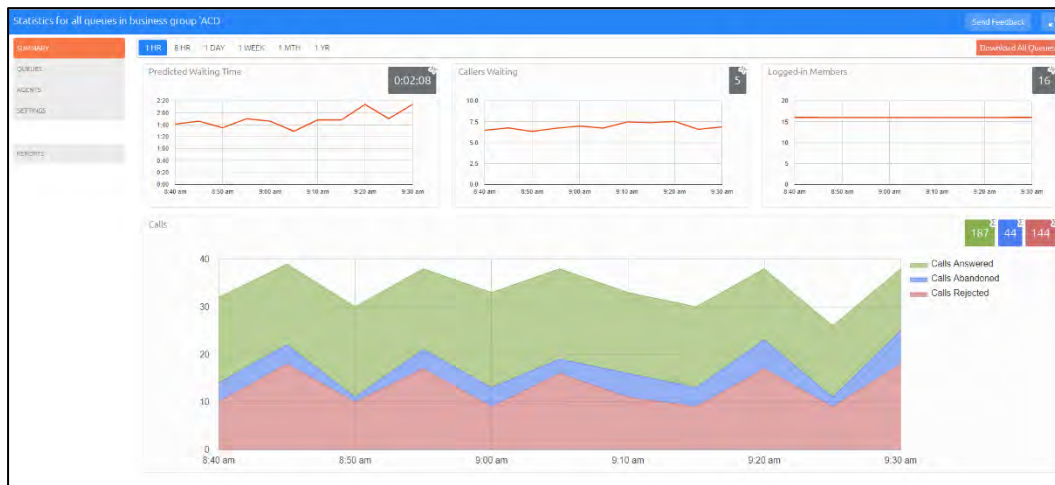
Statistics for all queues in business group 'ACD

Send Feedback

SUMMARY
QUEUES
AGENTS
SETTINGS

REPORTS

1 HR 8 HR 1 DAY 1 WEEK 1 MTH 1 YR

Download All Queues

Predicted Waiting Time
0:02:08
2:20
2:00
1:40
1:20
1:00
0:40
0:20
0:00
8:40 am 8:50 am 9:00 am 9:10 am 9:20 am 9:30 am

Callers Waiting
5
10.0
7.5
5.0
2.5
0.0
8:40 am 8:50 am 9:00 am 9:10 am 9:20 am 9:30 am

Logged-in Members
16
20
15
10
5
0
8:40 am 8:50 am 9:00 am 9:10 am 9:20 am 9:30 am

Calls
187 44 144

40
30
20
10
0
8:40 am 8:50 am 9:00 am 9:10 am 9:20 am 9:30 am

Calls Answered
Calls Abandoned
Calls Rejected